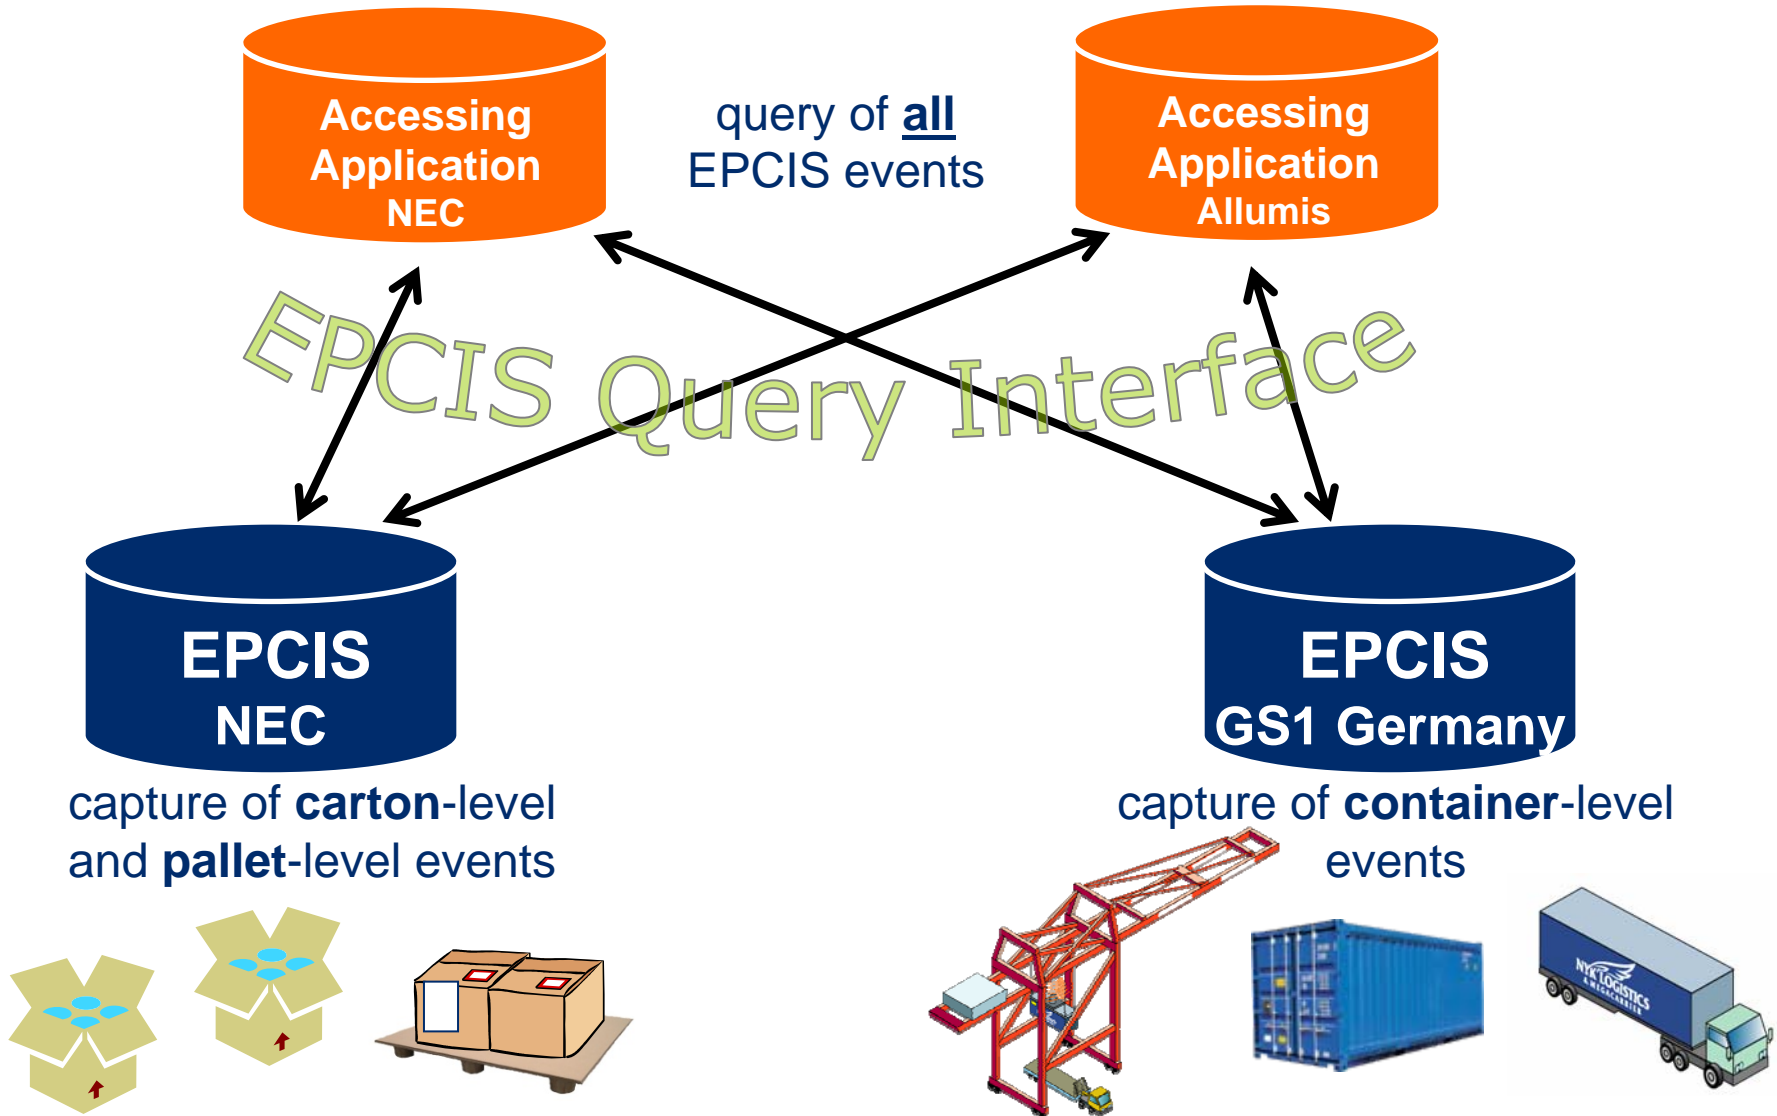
Accessing Application NEC

query of all EPCIS events

Accessing Application Allumis

EPCIS Query Interface

EPCIS NEC

capture of carton-level and pallet-level events

EPCIS GS1 Germany

capture of container-level events

NYK LOGISTICS & MEGACARRIER